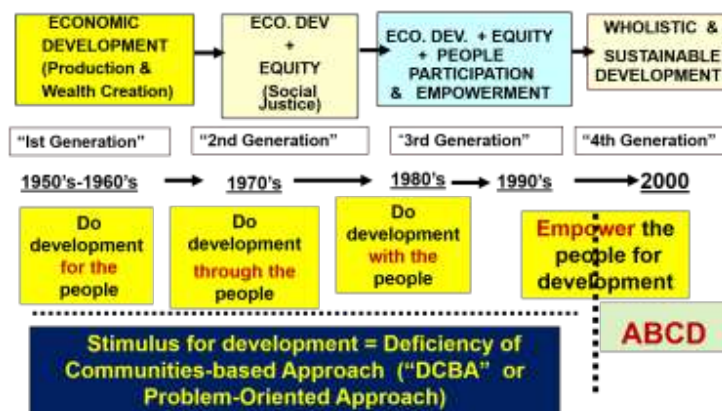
ECONOMIC DEVELOPMENT (Production & Wealth Creation)

ECO. DEV + EQUITY (Social Justice)

ECO. DEV. + EQUITY + PEOPLE PARTICIPATION & EMPOWERMENT

WHOLISTIC & SUSTAINABLE DEVELOPMENT

"Ist Generation"

"2nd Generation"

"3rd Generation"

"4th Generation"

1950's-1960's

1970's

1980's

1990's

2000

Do development for the people

Do development through the people

Do development with the people

Empower the people for development

ABCD

Stimulus for development = Deficiency of Communities-based Approach ("DCBA" or Problem-Oriented Approach)